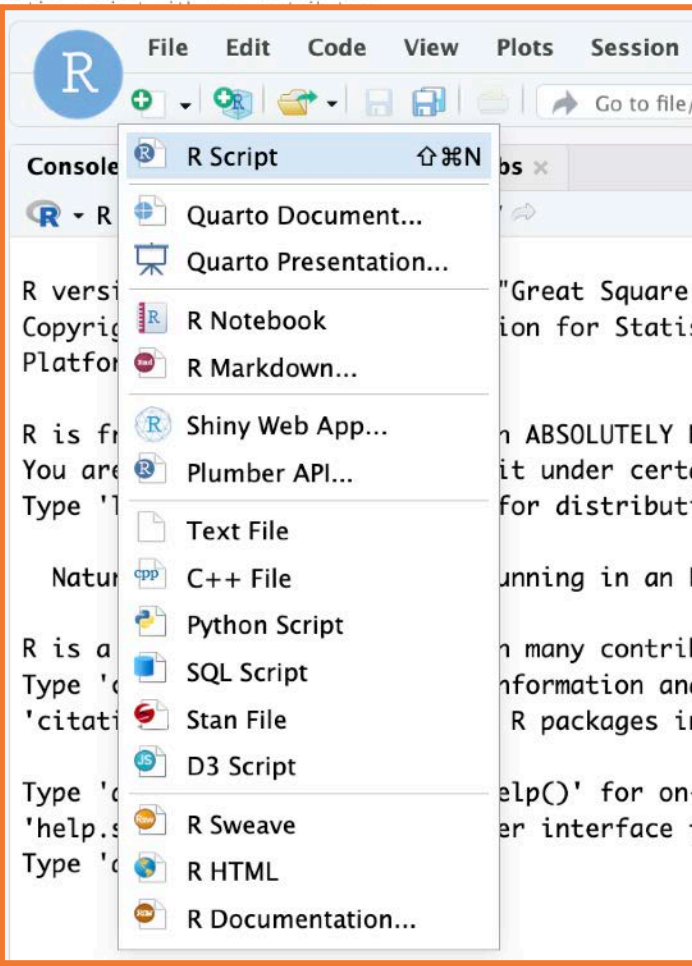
R

File Edit Code View Plots Session

Go to file/

Console

bs ×

R

R Script ⇧⌘N

Quarto Document...

Quarto Presentation...

R Notebook

R Markdown...

Shiny Web App...

Plumber API...

Text File

C++ File

Python Script

SQL Script

Stan File

D3 Script

R Sweave

R HTML

R Documentation...

R versi "Great Square
Copyrig ion for Statis
Platfor

R is fr n ABSOLUTELY
You are it under cert
Type 'l for distribut

Natur unning in an

R is a n many contri
Type 'c nformation an
'citati R packages i

Type 'c elp()' for on
'help.s er interface
Type 'c